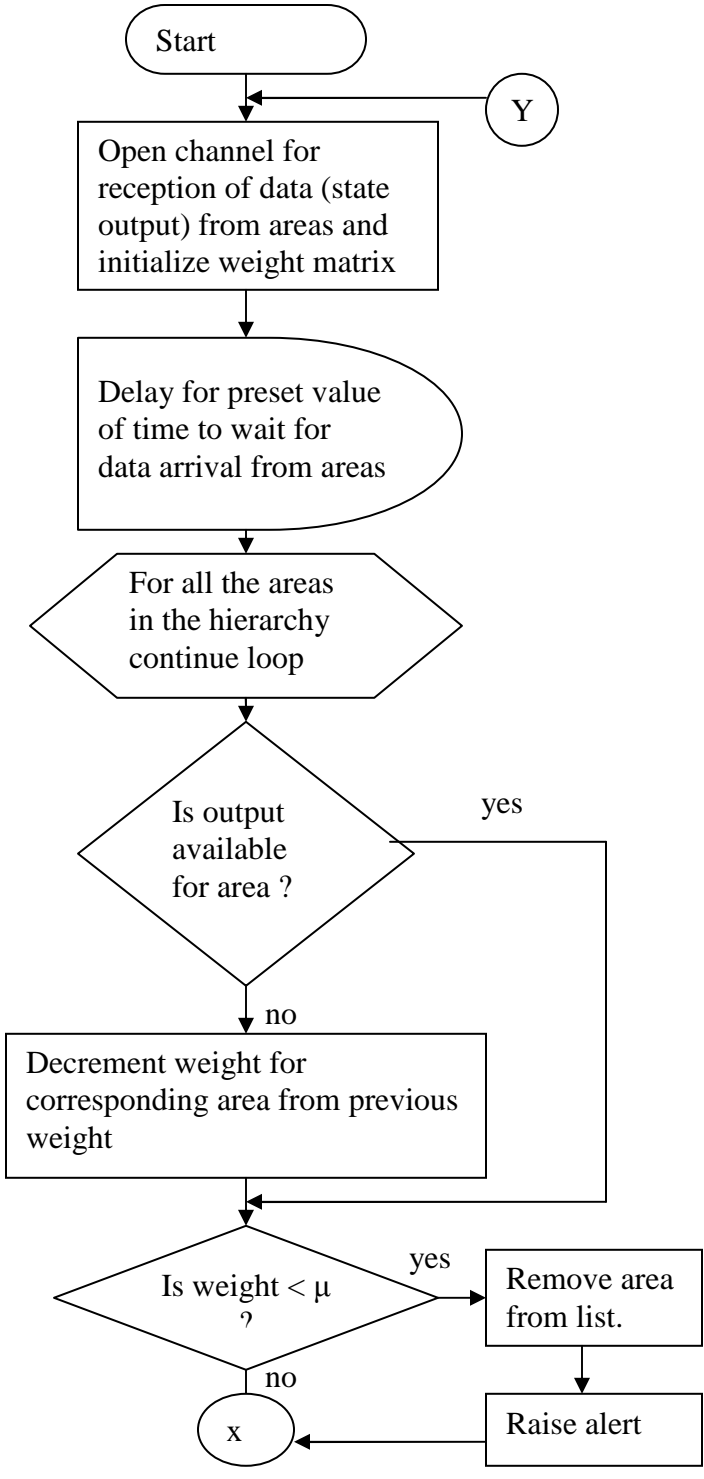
Start

Y

Open channel for reception of data (state output) from areas and initialize weight matrix

Delay for preset value of time to wait for data arrival from areas

For all the areas in the hierarchy continue loop

Is output available for area ?

yes

no

Decrement weight for corresponding area from previous weight

Is weight < μ ?

yes

Remove area from list.

no

x

Raise alert